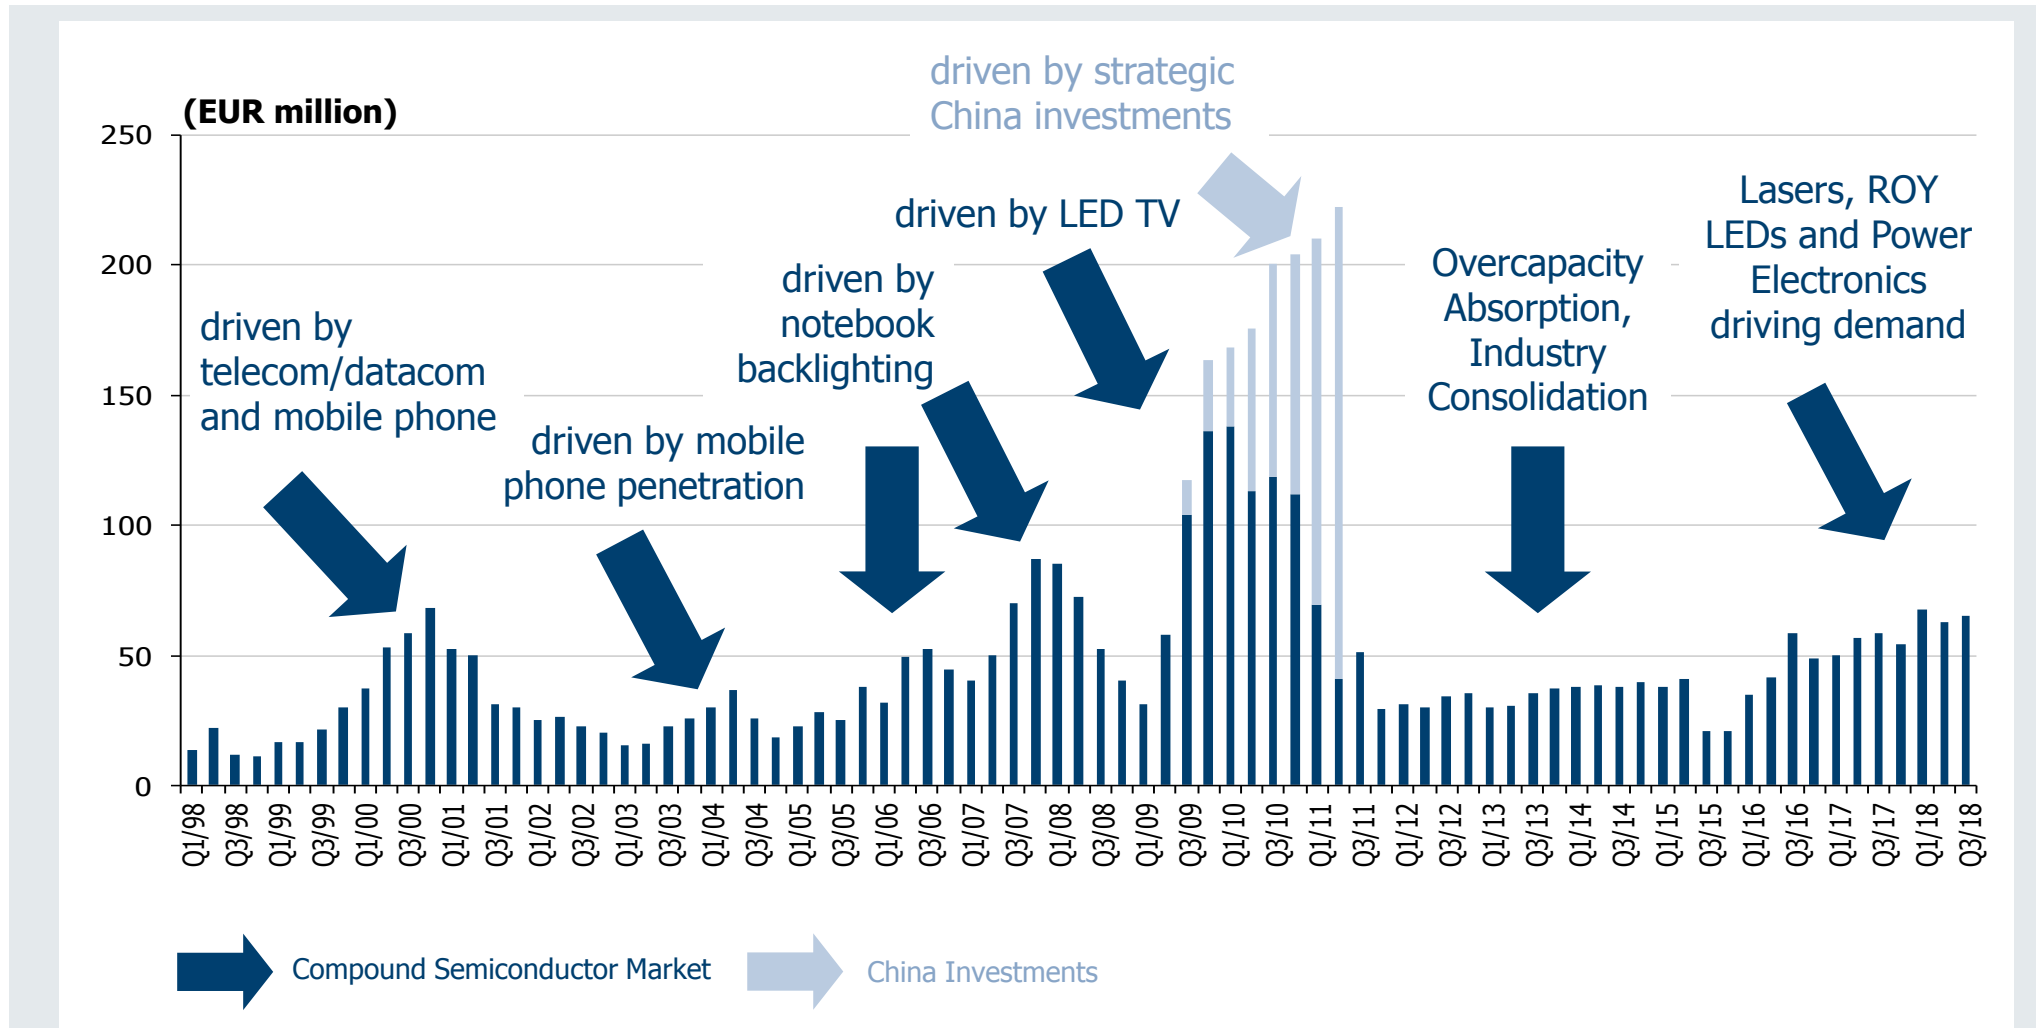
(EUR million)

250
200
150
100
50
0

driven by strategic China investments

driven by LED TV

Lasers, ROY LEDs and Power Electronics driving demand

driven by notebook backlighting

Overcapacity Absorption, Industry Consolidation

driven by telecom/datacom and mobile phone

driven by mobile phone penetration

Q1/98 Q3/98 Q1/99 Q3/99 Q1/00 Q3/00 Q1/01 Q3/01 Q1/02 Q3/02 Q1/03 Q3/03 Q1/04 Q3/04 Q1/05 Q3/05 Q1/06 Q3/06 Q1/07 Q3/07 Q1/08 Q3/08 Q1/09 Q3/09 Q1/10 Q3/10 Q1/11 Q3/11 Q1/12 Q3/12 Q1/13 Q3/13 Q1/14 Q3/14 Q1/15 Q3/15 Q1/16 Q3/16 Q1/17 Q3/17 Q1/18 Q3/18

Compound Semiconductor Market

China Investments